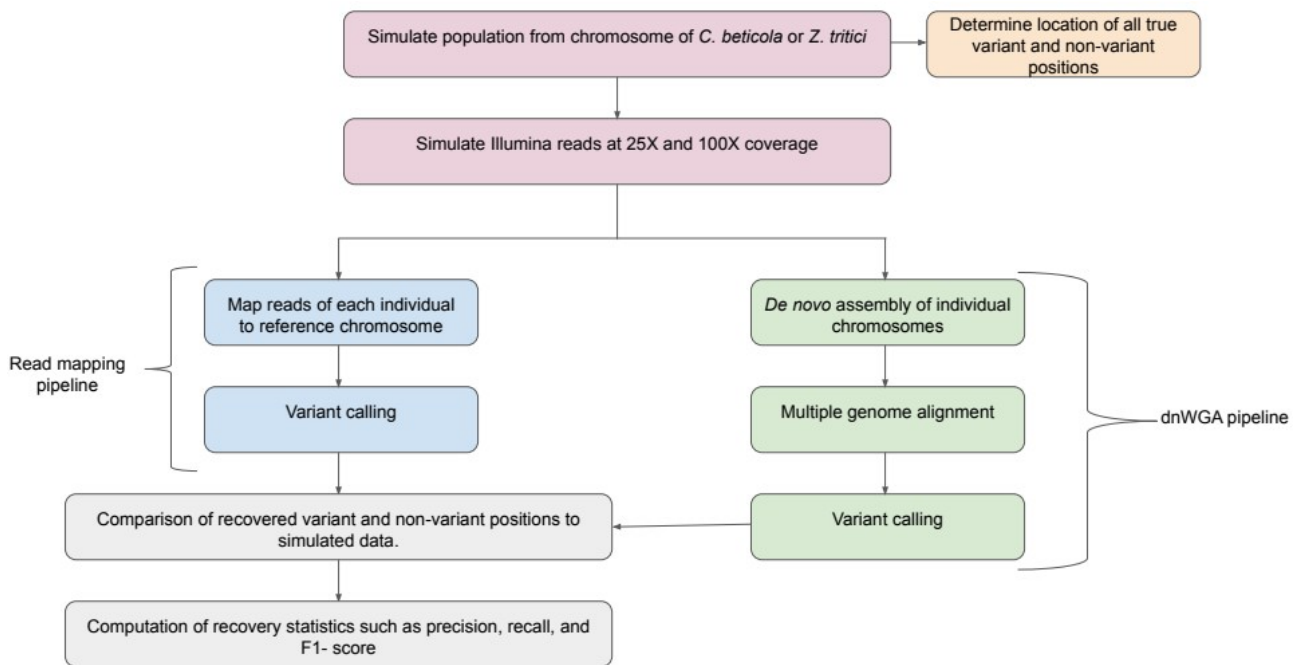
Simulate population from chromosome of C. beticola or Z. tritici

Determine location of all true variant and non-variant positions

Simulate Illumina reads at 25X and 100X coverage

Read mapping pipeline

Map reads of each individual to reference chromosome

Variant calling

De novo assembly of individual chromosomes

Multiple genome alignment

Variant calling

dnWGA pipeline

Comparison of recovered variant and non-variant positions to simulated data.

Computation of recovery statistics such as precision, recall, and F1- score